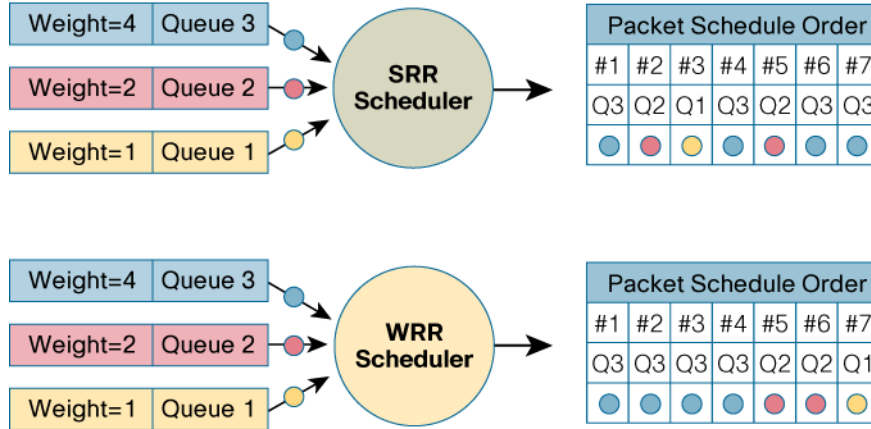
| Weight=4 | Queue 3 |
|---|---|
| Weight=2 | Queue 2 |
| Weight=1 | Queue 1 |

SRR Scheduler

| Packet Schedule Order | | | | | | |
|---|---|---|---|---|---|---|
| #1 | #2 | #3 | #4 | #5 | #6 | #7 |
| Q3 | Q2 | Q1 | Q3 | Q2 | Q3 | Q3 |

| Weight=4 | Queue 3 |
|---|---|
| Weight=2 | Queue 2 |
| Weight=1 | Queue 1 |

WRR Scheduler

| Packet Schedule Order | | | | | | |
|---|---|---|---|---|---|---|
| #1 | #2 | #3 | #4 | #5 | #6 | #7 |
| Q3 | Q3 | Q3 | Q3 | Q2 | Q2 | Q1 |